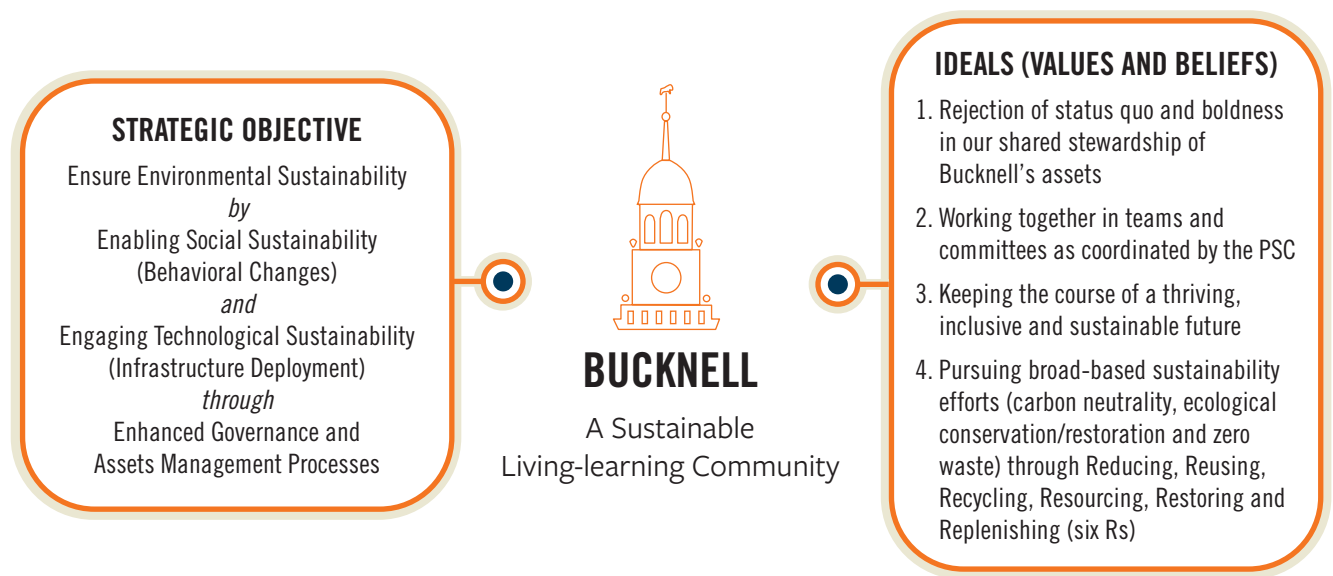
STRATEGIC OBJECTIVE

Ensure Environmental Sustainability
*by*
Enabling Social Sustainability (Behavioral Changes)
*and*
Engaging Technological Sustainability (Infrastructure Deployment)
*through*
Enhanced Governance and Assets Management Processes

BUCKNELL

A Sustainable Living-learning Community

IDEALS (VALUES AND BELIEFS)

1. Rejection of status quo and boldness in our shared stewardship of Bucknell's assets

2. Working together in teams and committees as coordinated by the PSC

3. Keeping the course of a thriving, inclusive and sustainable future

4. Pursuing broad-based sustainability efforts (carbon neutrality, ecological conservation/restoration and zero waste) through Reducing, Reusing, Recycling, Resourcing, Restoring and Replenishing (six Rs)